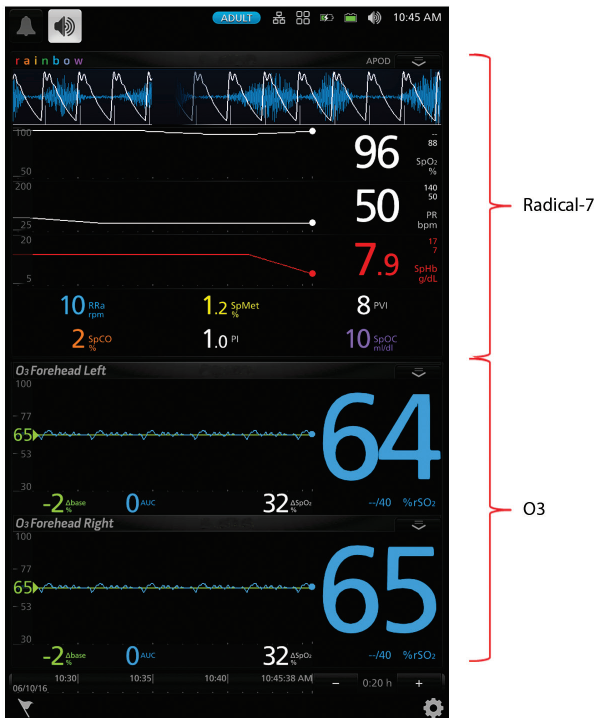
ADULT 10:45 AM

rainbow APOD

100
50
96 SpO₂ %
--
88

200
25
50 PR bpm
140
50

20
5
7.9 SpHb g/dL
17
7

10 RRa rpm
1.2 SpMet %
8 PVI
2 SpCO %
1.0 PI
10 SpOC ml/dl

Radical-7

O₃ Forehead Left
77
65
53
30
64
-2 Δbase %
0 AUC
32 ΔSpO₂ %
--/40 %rSO₂

O3

O₃ Forehead Right
77
65
53
30
65
-2 Δbase %
0 AUC
32 ΔSpO₂ %
--/40 %rSO₂

10:30 10:35 10:40 10:45:38 AM
06/10/16
− 0:20 h +